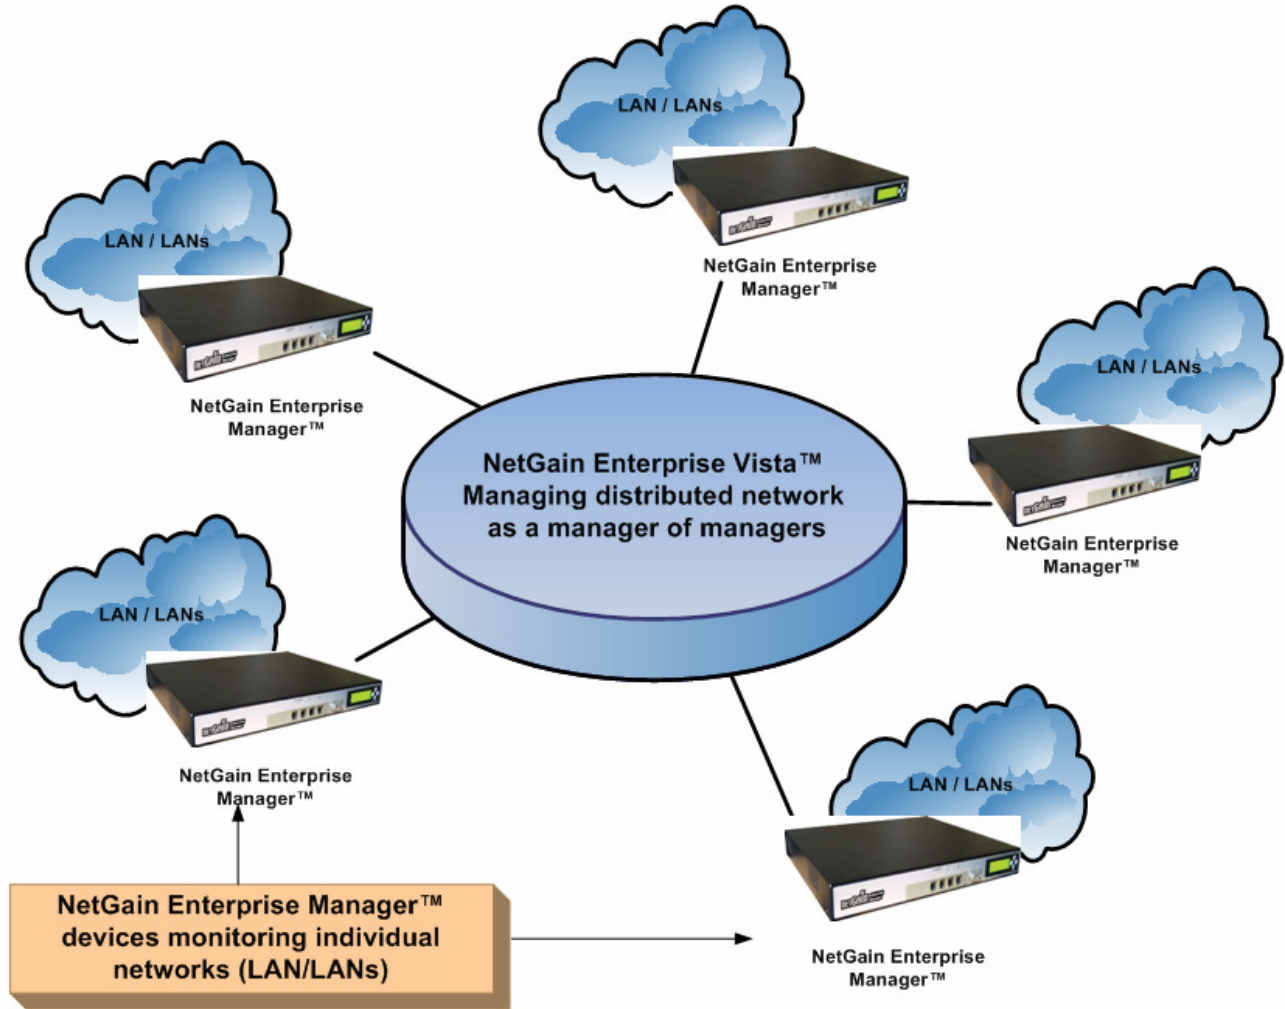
LAN / LANs

NetGain Enterprise Manager™

LAN / LANs

NetGain Enterprise Manager™

LAN / LANs

NetGain Enterprise Vista™ Managing distributed network as a manager of managers

NetGain Enterprise Manager™

LAN / LANs

NetGain Enterprise Manager™

LAN / LANs

NetGain Enterprise Manager™

NetGain Enterprise Manager™ devices monitoring individual networks (LAN/LANs)